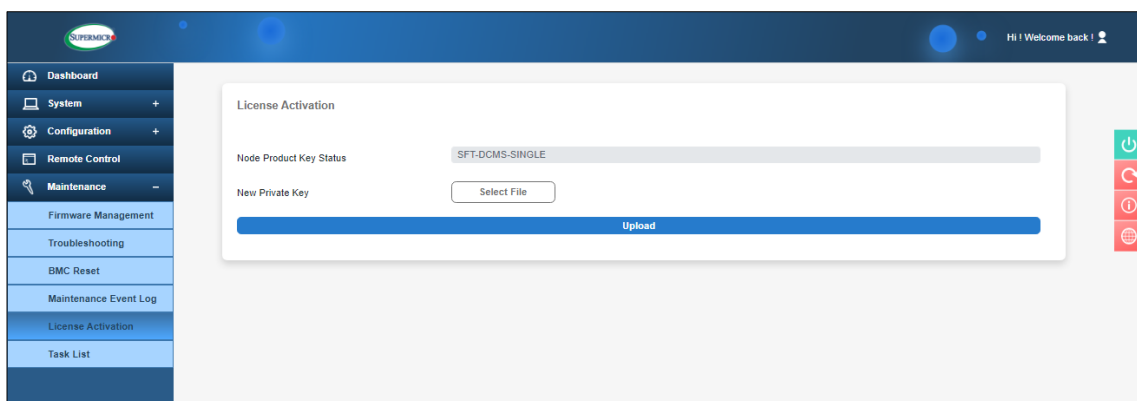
SUPERMICRO

Hi ! Welcome back !

Dashboard

System +

Configuration +

Remote Control

Maintenance −

Firmware Management

Troubleshooting

BMC Reset

Maintenance Event Log

License Activation

Task List

License Activation

Node Product Key Status

SFT-DCMS-SINGLE

New Private Key

Select File

Upload